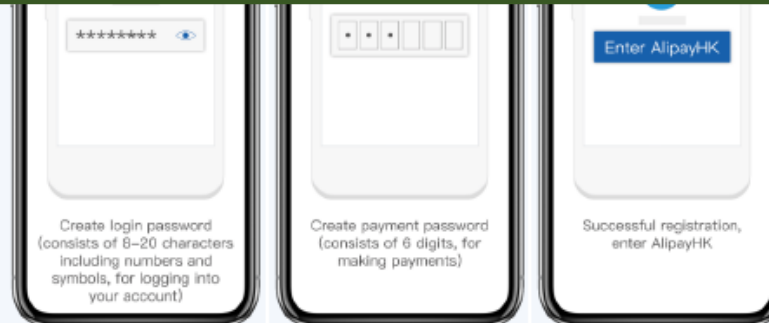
*********

Create login password (consists of 8–20 characters including numbers and symbols, for logging into your account)

Create payment password (consists of 6 digits, for making payments)

Enter AlipayHK

Successful registration, enter AlipayHK